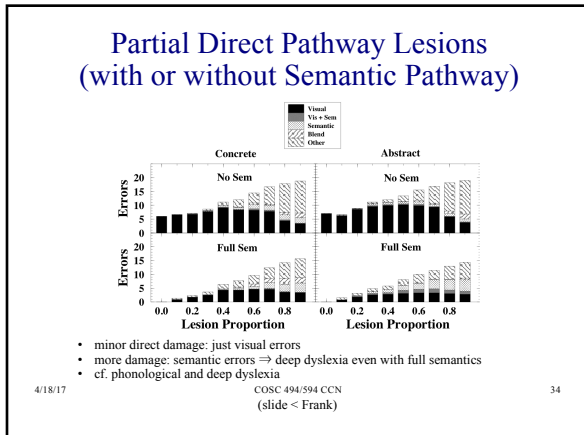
Partial Direct Pathway Lesions (with or without Semantic Pathway)

Visual
Vis + Sem
Semantic
Blend
Other

Concrete

Abstract

No Sem

No Sem

Full Sem

Full Sem

Errors

Errors

20
15
10
5
0

20
15
10
5
0

0.0 0.2 0.4 0.6 0.8

0.0 0.2 0.4 0.6 0.8

Lesion Proportion

Lesion Proportion

• minor direct damage: just visual errors
• more damage: semantic errors ⇒ deep dyslexia even with full semantics
• cf. phonological and deep dyslexia

4/18/17

COSC 494/594 CCN
(slide < Frank)

34